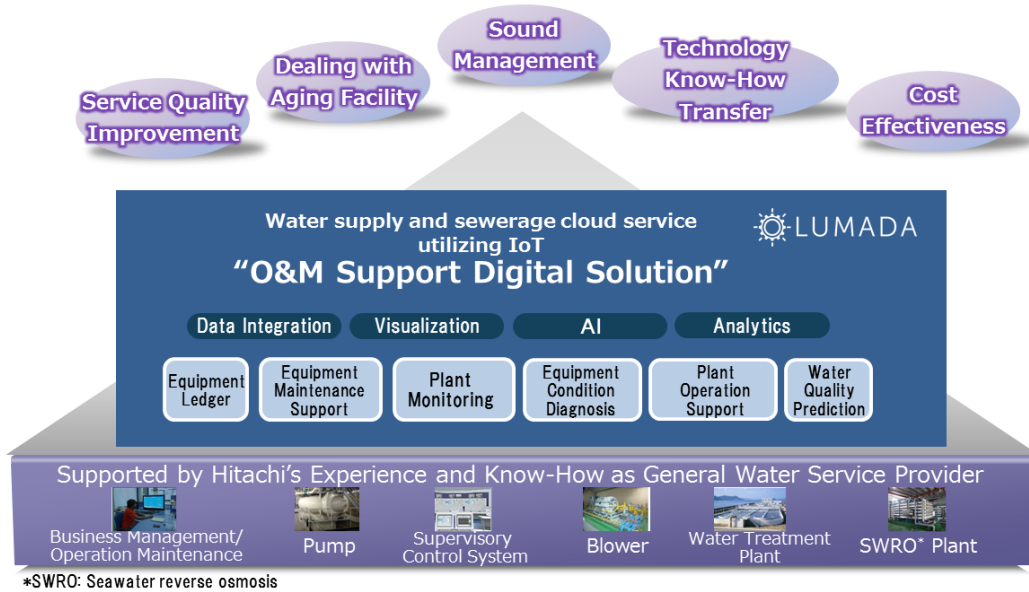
Service Quality Improvement

Dealing with Aging Facility

Sound Management

Technology Know-How Transfer

Cost Effectiveness

Water supply and sewerage cloud service utilizing IoT

LUMADA

“O&M Support Digital Solution”

Data Integration

Visualization

AI

Analytics

Equipment Ledger

Equipment Maintenance Support

Plant Monitoring

Equipment Condition Diagnosis

Plant Operation Support

Water Quality Prediction

Supported by Hitachi’s Experience and Know-How as General Water Service Provider

Business Management/ Operation Maintenance

Pump

Supervisory Control System

Blower

Water Treatment Plant

SWRO* Plant

*SWRO: Seawater reverse osmosis